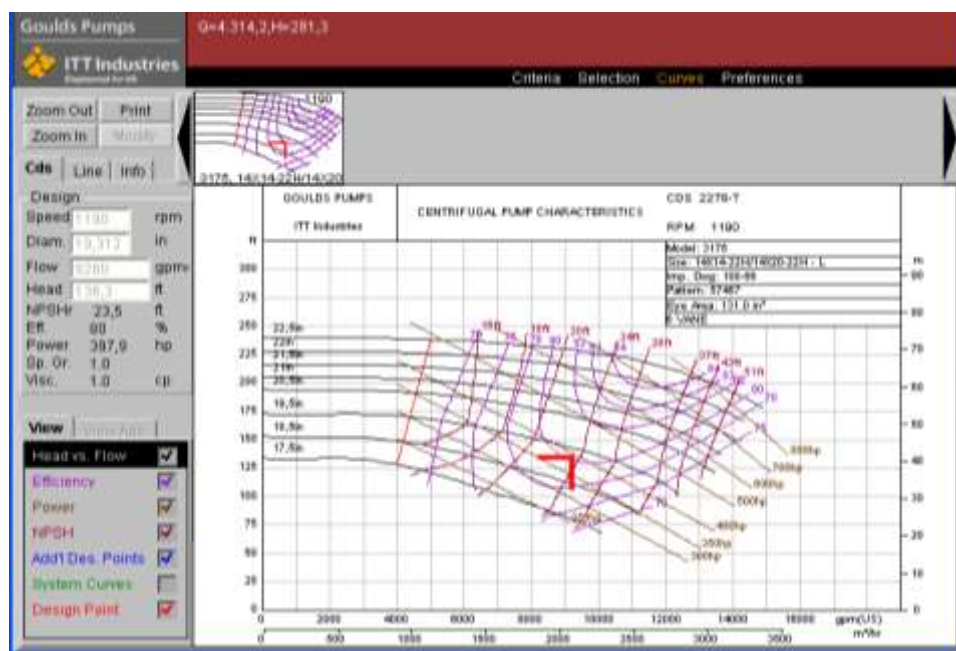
Goulds Pumps

ITT Industries

Q=4.314,2,H=281,3

Criteria Selection Curves Preferences

Zoom Out Print

Zoom In Modify

Cds Line Info

Design

Speed 1190 rpm

Diam. 19,312 in

Flow 8280 gpm

Head 138,3 ft

NPSHr 23,5 ft

Eff. 80 %

Power 387,9 hp

Sp. Gr. 1,0

Visc. 1,0 cp

View

Head vs. Flow

Efficiency

Power

NPSH

Add'l Des. Points

System Curves

Design Point

3175, 14/14-22H/14/20

1190

GOULDS PUMPS

ITT Industries

CENTRIFUGAL PUMP CHARACTERISTICS

CDS 2276-T

RPM 1190

Model: 3175

Size: 14X14-22H/14X20-22H : L

Imp. Dwg: 100-88

Pattern: 57467

Eye Area: 131.0 in²

E VANE

ft

300

275

250

225

200

175

150

125

100

75

50

25

0

22,5in

22in

21,5in

21in

20,5in

19,5in

18,5in

17,5in

800hp

700hp

600hp

500hp

400hp

350hp

300hp

m

90

80

70

60

50

40

30

20

10

0

0 2000 4000 6000 8000 10000 12000 14000 16000 gpm(US)

0 500 1000 1500 2000 2500 3000 3500 m³/hr